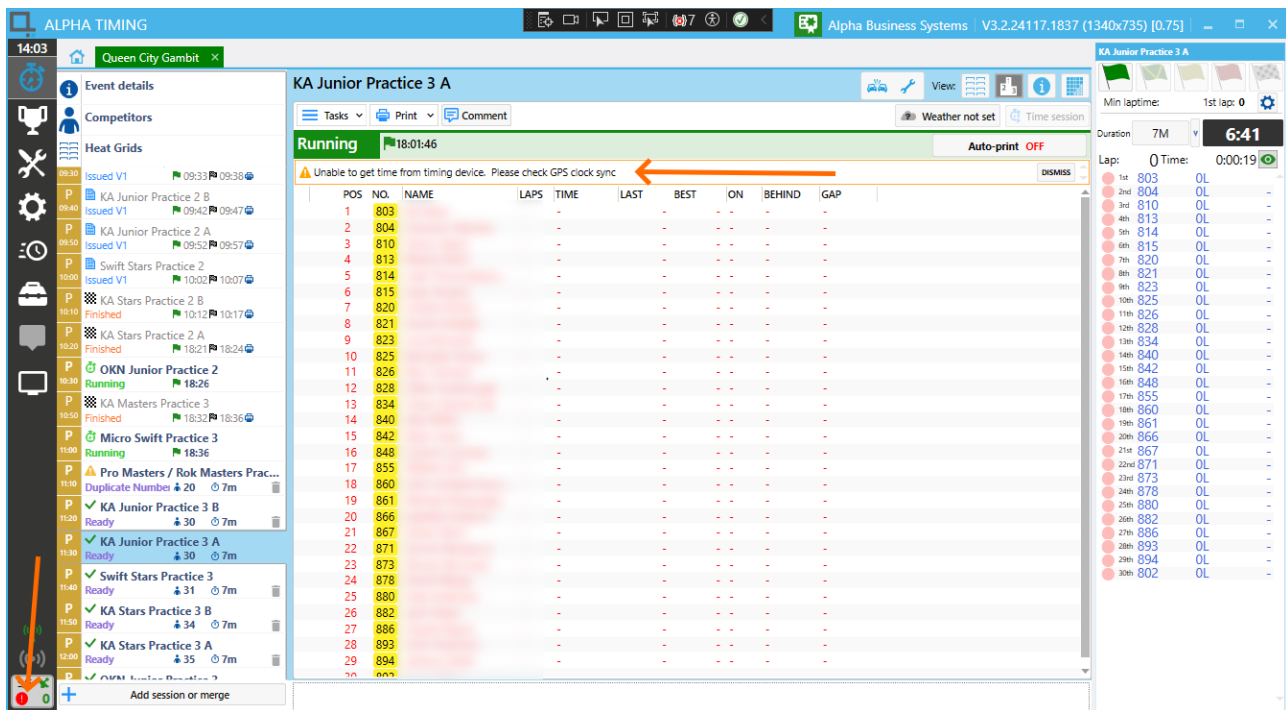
ALPHA TIMING

(•)7

Alpha Business Systems V3.2.24117.1837 (1340x735) [0.75]

14:03

Queen City Gambit ×

Event details

Competitors

Heat Grids

09:30 Issued V1 09:33 09:38

P 09:40 KA Junior Practice 2 B Issued V1 09:42 09:47

P 09:50 KA Junior Practice 2 A Issued V1 09:52 09:57

P 10:00 Swift Stars Practice 2 Issued V1 10:02 10:07

P 10:10 KA Stars Practice 2 B Finished 10:12 10:17

P KA Stars Practice 2 A Finished 18:21 18:24

P OKN Junior Practice 2 Running 18:26

P 10:50 KA Masters Practice 3 Finished 18:32 18:36

P 11:00 Micro Swift Practice 3 Running 18:36

P 11:10 Pro Masters / Rok Masters Prac... Duplicate Number 20 7m

P 11:20 KA Junior Practice 3 B Ready 30 7m

P 11:30 KA Junior Practice 3 A Ready 30 7m

P 11:40 Swift Stars Practice 3 Ready 31 7m

P 11:50 KA Stars Practice 3 B Ready 34 7m

P 12:00 KA Stars Practice 3 A Ready 35 7m

P OKN Junior Practice 3

Add session or merge

0

KA Junior Practice 3 A

View:

Tasks Print Comment

Weather not set Time session

Running 18:01:46

Auto-print OFF

Unable to get time from timing device. Please check GPS clock sync

DISMISS

| POS | NO. | NAME | LAPS | TIME | LAST | BEST | ON | BEHIND | GAP |
|---|---|---|---|---|---|---|---|---|---|
| 1 | 803 | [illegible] | | - | - | - | - - | - | - |
| 2 | 804 | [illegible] | | - | - | - | - - | - | - |
| 3 | 810 | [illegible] | | - | - | - | - - | - | - |
| 4 | 813 | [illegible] | | - | - | - | - - | - | - |
| 5 | 814 | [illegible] | | - | - | - | - - | - | - |
| 6 | 815 | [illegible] | | - | - | - | - - | - | - |
| 7 | 820 | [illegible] | | - | - | - | - - | - | - |
| 8 | 821 | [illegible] | | - | - | - | - - | - | - |
| 9 | 823 | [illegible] | | - | - | - | - - | - | - |
| 10 | 825 | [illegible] | | - | - | - | - - | - | - |
| 11 | 826 | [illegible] | | - | - | - | - - | - | - |
| 12 | 828 | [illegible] | | - | - | - | - - | - | - |
| 13 | 834 | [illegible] | | - | - | - | - - | - | - |
| 14 | 840 | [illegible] | | - | - | - | - - | - | - |
| 15 | 842 | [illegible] | | - | - | - | - - | - | - |
| 16 | 848 | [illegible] | | - | - | - | - - | - | - |
| 17 | 855 | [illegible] | | - | - | - | - - | - | - |
| 18 | 860 | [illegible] | | - | - | - | - - | - | - |
| 19 | 861 | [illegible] | | - | - | - | - - | - | - |
| 20 | 866 | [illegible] | | - | - | - | - - | - | - |
| 21 | 867 | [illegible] | | - | - | - | - - | - | - |
| 22 | 871 | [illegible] | | - | - | - | - - | - | - |
| 23 | 873 | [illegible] | | - | - | - | - - | - | - |
| 24 | 878 | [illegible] | | - | - | - | - - | - | - |
| 25 | 880 | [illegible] | | - | - | - | - - | - | - |
| 26 | 882 | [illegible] | | - | - | - | - - | - | - |
| 27 | 886 | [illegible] | | - | - | - | - - | - | - |
| 28 | 893 | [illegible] | | - | - | - | - - | - | - |
| 29 | 894 | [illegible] | | - | - | - | - - | - | - |

KA Junior Practice 3 A

Min laptime: 1st lap: 0

Duration 7M 6:41

Lap: 0 Time: 0:00:19

1st 803 0L -
2nd 804 0L -
3rd 810 0L -
4th 813 0L -
5th 814 0L -
6th 815 0L -
7th 820 0L -
8th 821 0L -
9th 823 0L -
10th 825 0L -
11th 826 0L -
12th 828 0L -
13th 834 0L -
14th 840 0L -
15th 842 0L -
16th 848 0L -
17th 855 0L -
18th 860 0L -
19th 861 0L -
20th 866 0L -
21st 867 0L -
22nd 871 0L -
23rd 873 0L -
24th 878 0L -
25th 880 0L -
26th 882 0L -
27th 886 0L -
28th 893 0L -
29th 894 0L -
30th 802 0L -